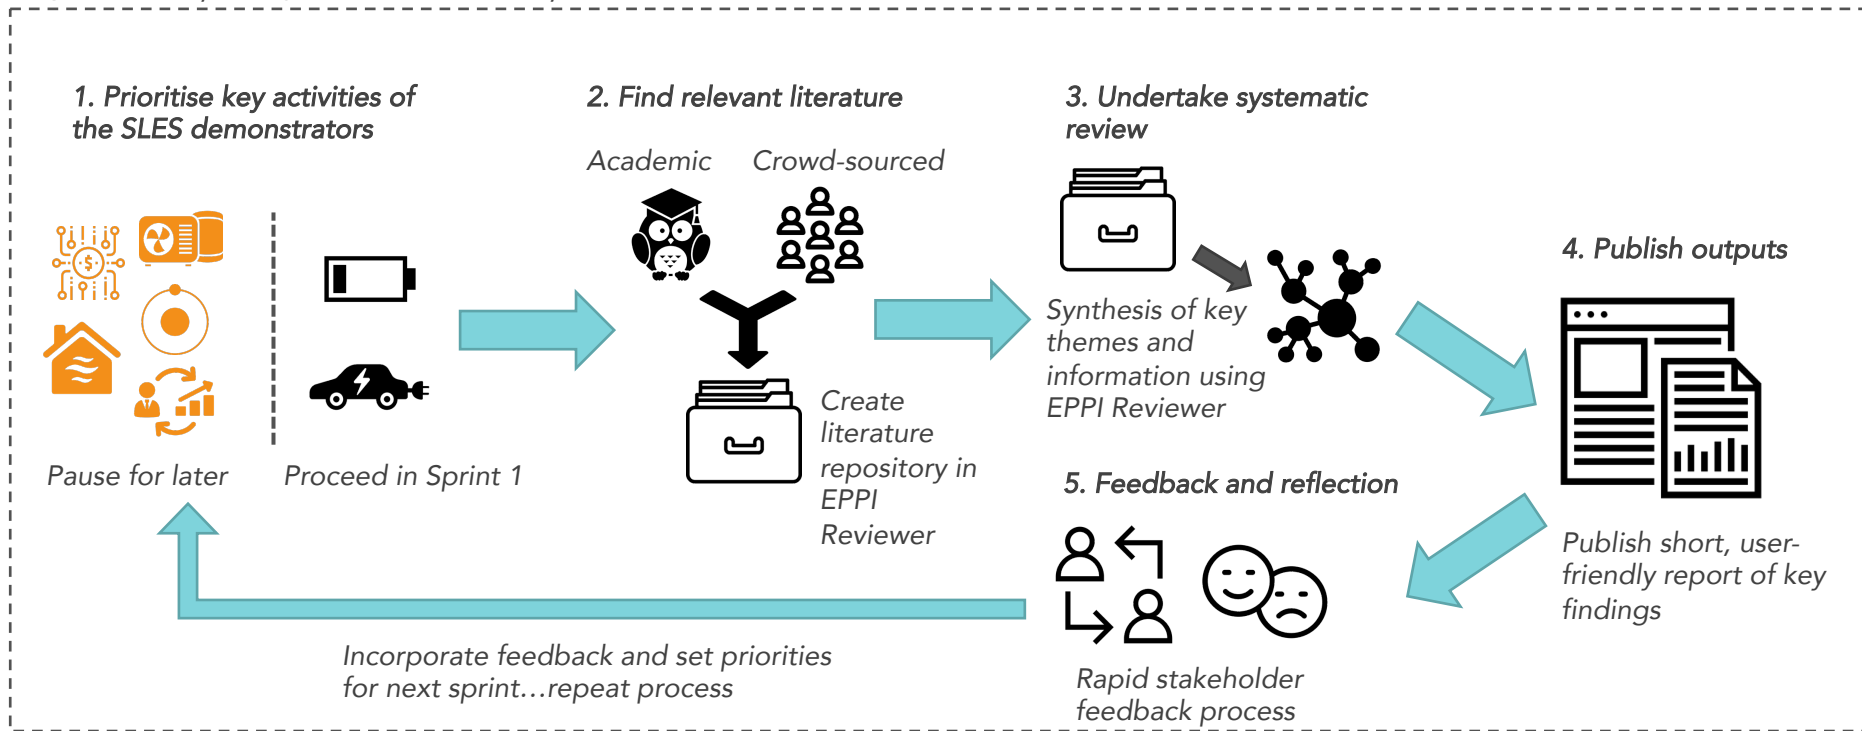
1. Prioritise key activities of the SLES demonstrators

Pause for later

Proceed in Sprint 1

2. Find relevant literature

Academic

Crowd-sourced

Create literature repository in EPPI Reviewer

3. Undertake systematic review

Synthesis of key themes and information using EPPI Reviewer

4. Publish outputs

Publish short, user-friendly report of key findings

5. Feedback and reflection

Rapid stakeholder feedback process

Incorporate feedback and set priorities for next sprint…repeat process